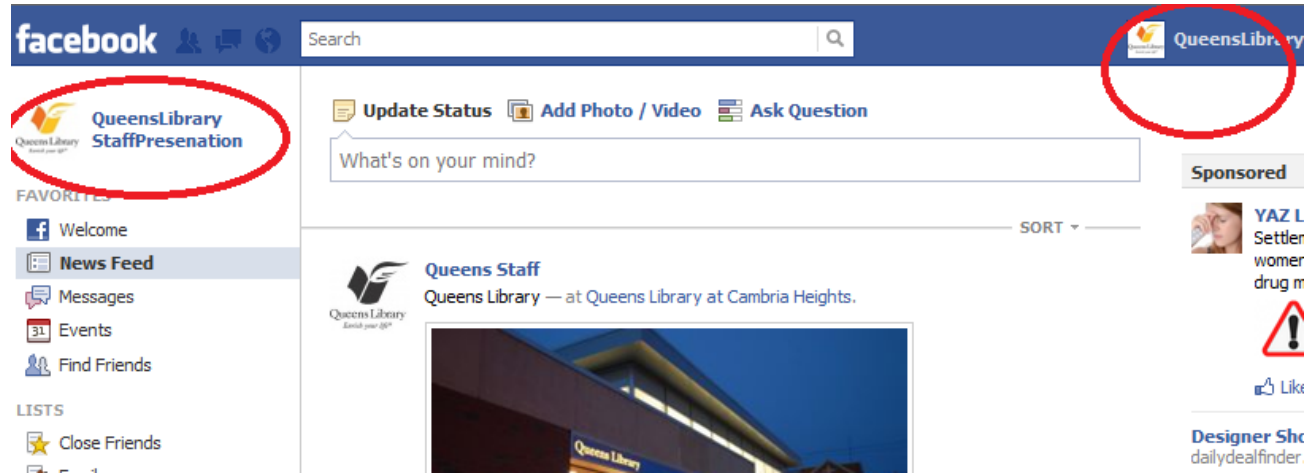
facebook

Search

Queens Library Enrich your life

QueensLibrary

Queens Library Enrich your life

QueensLibrary StaffPresenation

FAVORITES

Welcome

News Feed

Messages

31 Events

Find Friends

LISTS

Close Friends

Update Status

Add Photo / Video

Ask Question

What's on your mind?

SORT

Queens Library Enrich your life

Queens Staff

Queens Library — at Queens Library at Cambria Heights.

Queens Library

Sponsored

YAZ L

Settler

womer

drug m

Like

Designer Sho

dailydealfinder